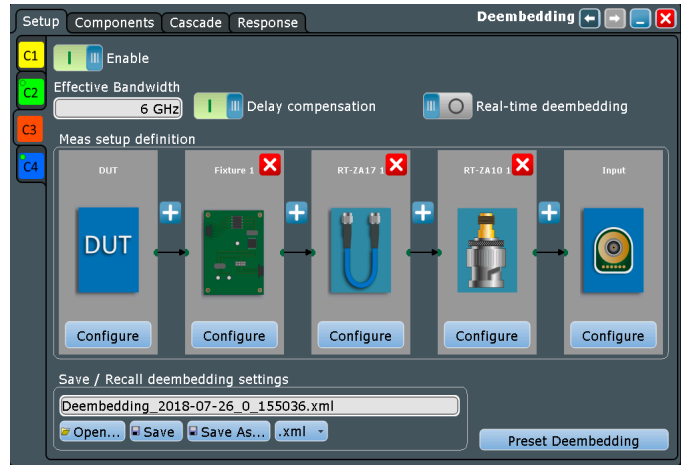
Setup Components Cascade Response

Deembedding

C1
C2
C3
C4

Enable

Effective Bandwidth
6 GHz

Delay compensation

Real-time deembedding

Meas setup definition

DUT
DUT
Configure

Fixture 1
Configure

RT-ZA17 1
Configure

RT-ZA10 1
Configure

Input
Configure

Save / Recall deembedding settings

Deembedding_2018-07-26_0_155036.xml

Open... Save Save As... .xml

Preset Deembedding